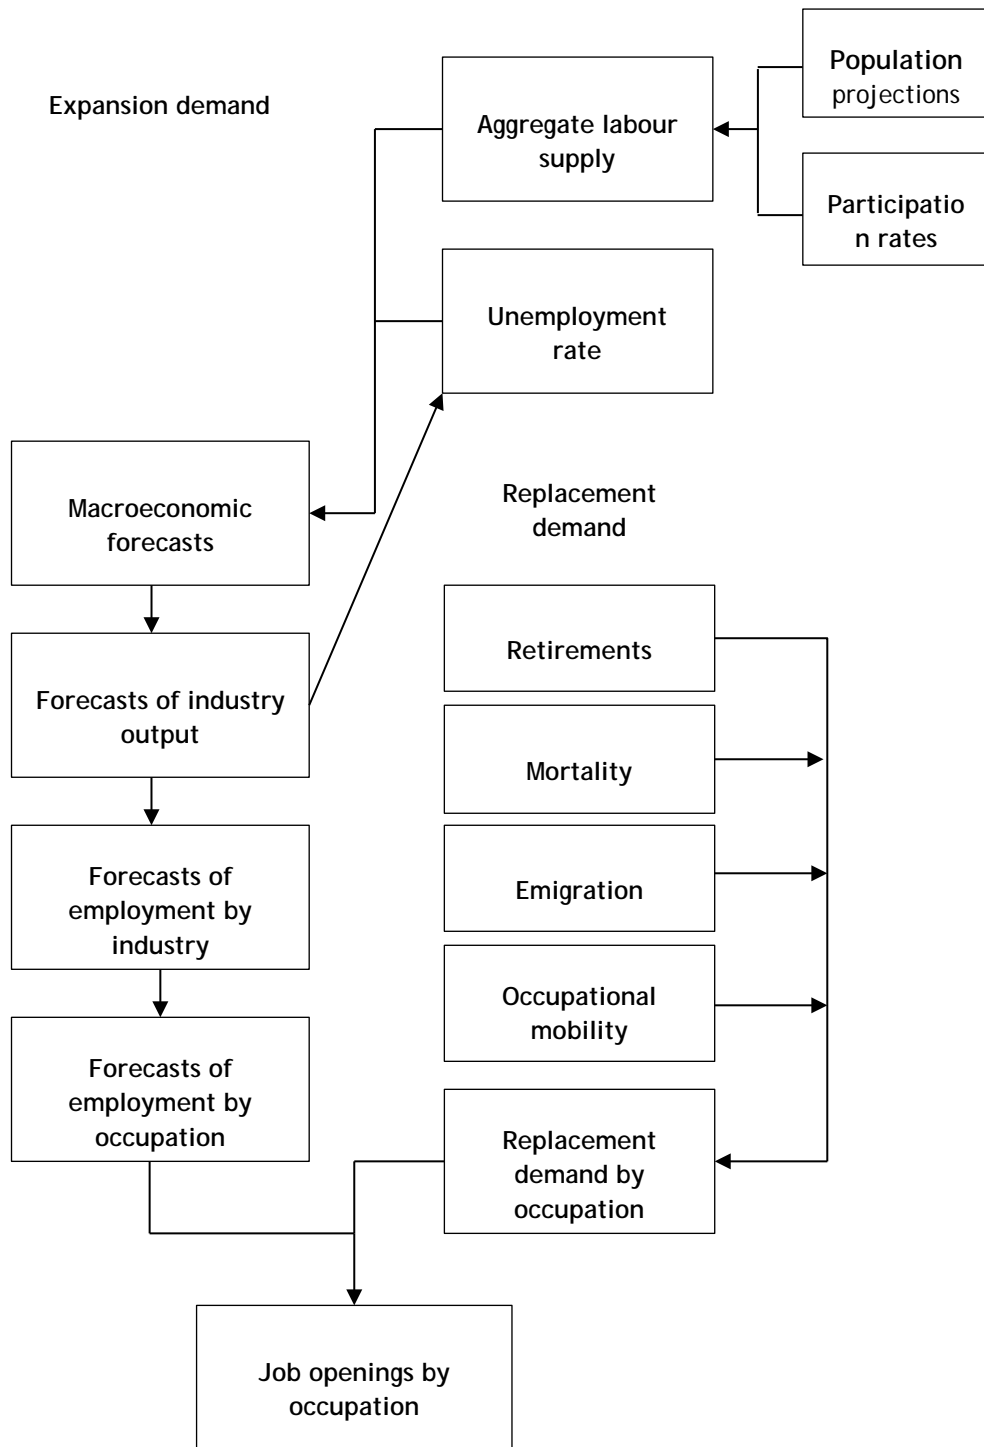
Expansion demand

Aggregate labour supply

Population projections

Participation rates

Unemployment rate

Macroeconomic forecasts

Replacement demand

Forecasts of industry output

Retirements

Mortality

Emigration

Occupational mobility

Forecasts of employment by industry

Forecasts of employment by occupation

Replacement demand by occupation

Job openings by occupation